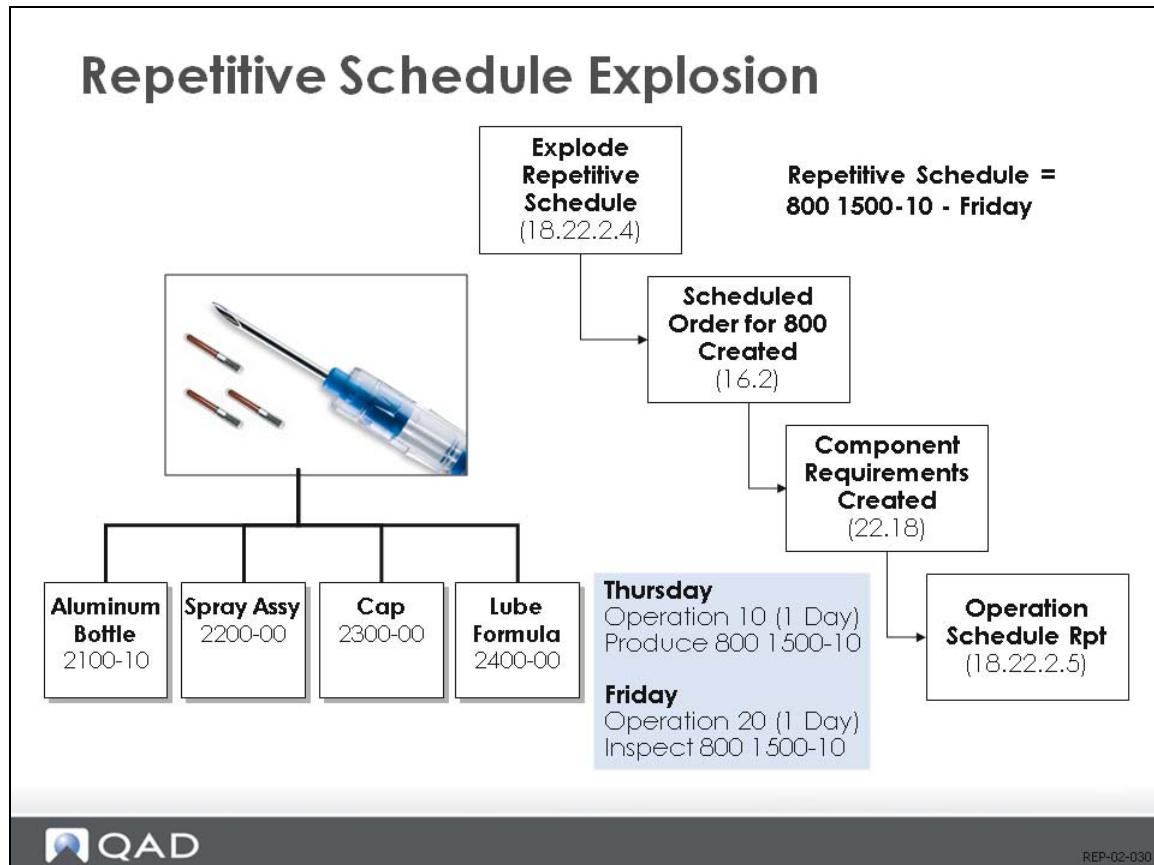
Repetitive Schedule Explosion

Explode Repetitive Schedule
(18.22.2.4)

Repetitive Schedule = 800 1500-10 - Friday

Scheduled Order for 800 Created
(16.2)

Component Requirements Created
(22.18)

Operation Schedule Rpt
(18.22.2.5)

Aluminum Bottle
2100-10

Spray Assy
2200-00

Cap
2300-00

Lube Formula
2400-00

Thursday
Operation 10 (1 Day)
Produce 800 1500-10

Friday
Operation 20 (1 Day)
Inspect 800 1500-10

QAD

REP-02-030